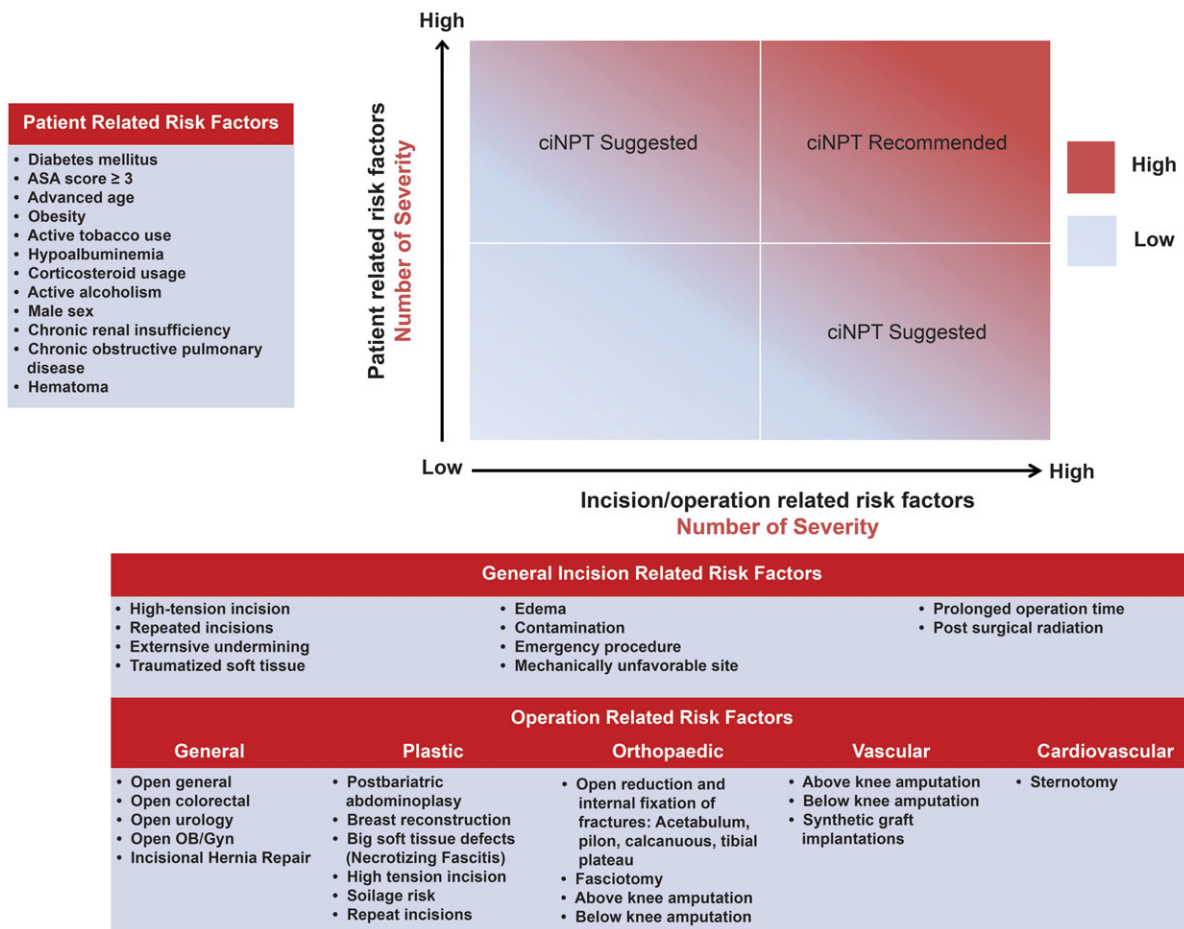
Patient Related Risk Factors
• Diabetes mellitus
• ASA score ≥ 3
• Advanced age
• Obesity
• Active tobacco use
• Hypoalbuminemia
• Corticosteroid usage
• Active alcoholism
• Male sex
• Chronic renal insufficiency
• Chronic obstructive pulmonary disease
• Hematoma

High

Patient related risk factors
Number of Severity

ciNPT Suggested

ciNPT Recommended

ciNPT Suggested

High

Low

Low

High

Incision/operation related risk factors
Number of Severity

General Incision Related Risk Factors
• High-tension incision
• Repeated incisions
• Externsive undermining
• Traumatized soft tissue

• Edema
• Contamination
• Emergency procedure
• Mechanically unfavorable site

• Prolonged operation time
• Post surgical radiation

Operation Related Risk Factors

General
• Open general
• Open colorectal
• Open urology
• Open OB/Gyn
• Incisional Hernia Repair

Plastic
• Postbariatric abdominoplasy
• Breast reconstruction
• Big soft tissue defects (Necrotizing Fascitis)
• High tension incision
• Soilage risk
• Repeat incisions

Orthopaedic
• Open reduction and internal fixation of fractures: Acetabulum, pilon, calcanuous, tibial plateau
• Fasciotomy
• Above knee amputation
• Below knee amputation

Vascular
• Above knee amputation
• Below knee amputation
• Synthetic graft implantations

Cardiovascular
• Sternotomy